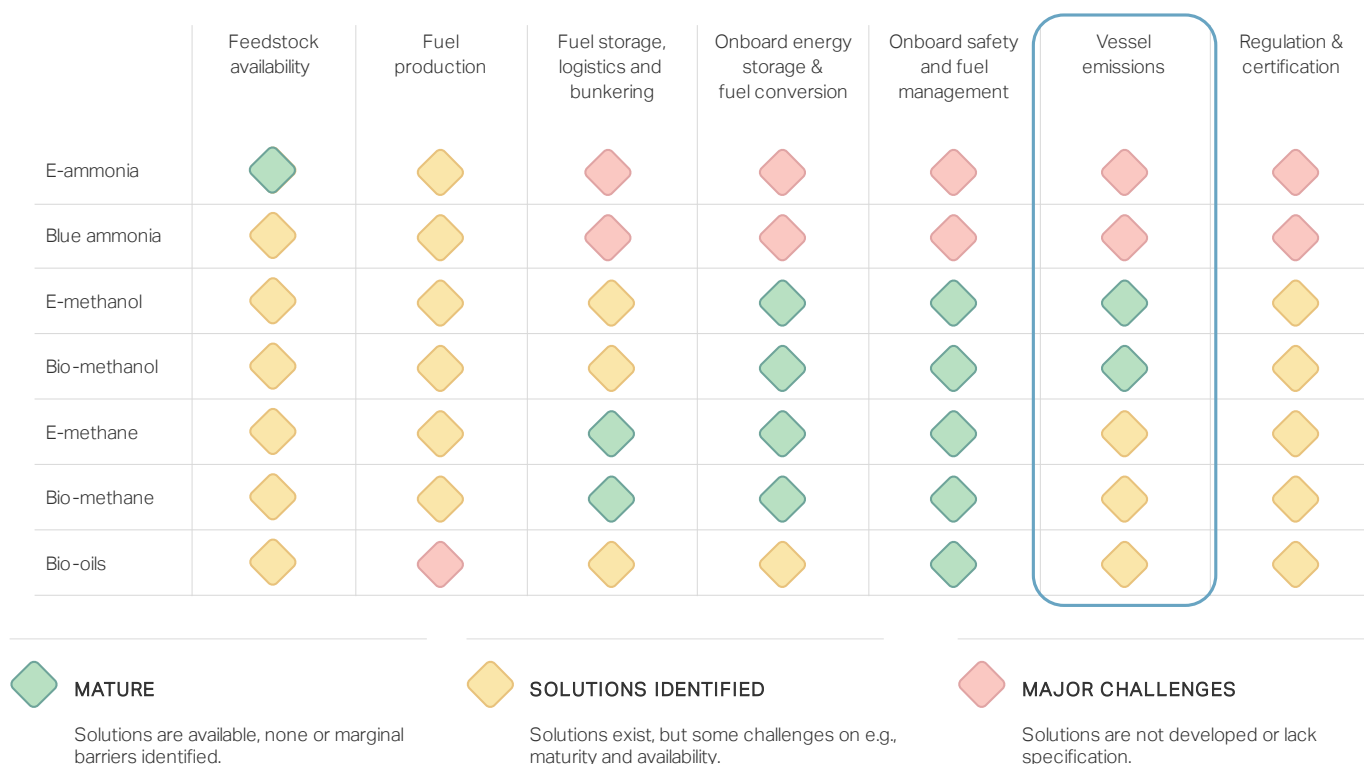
| | Feedstock availability | Fuel production | Fuel storage, logistics and bunkering | Onboard energy storage & fuel conversion | Onboard safety and fuel management | Vessel emissions | Regulation & certification |
|---|---|---|---|---|---|---|---|
| E-ammonia | | | | | | | |
| Blue ammonia | | | | | | | |
| E-methanol | | | | | | | |
| Bio-methanol | | | | | | | |
| E-methane | | | | | | | |
| Bio-methane | | | | | | | |
| Bio-oils | | | | | | | |

MATURE

Solutions are available, none or marginal barriers identified.

SOLUTIONS IDENTIFIED

Solutions exist, but some challenges on e.g., maturity and availability.

MAJOR CHALLENGES

Solutions are not developed or lack specification.